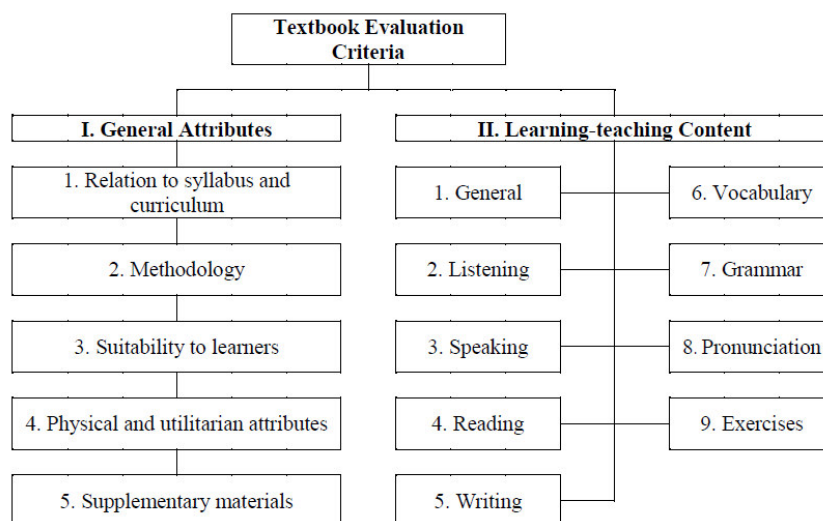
Textbook Evaluation Criteria

I. General Attributes

1. Relation to syllabus and curriculum

2. Methodology

3. Suitability to learners

4. Physical and utilitarian attributes

5. Supplementary materials

II. Learning-teaching Content

1. General

2. Listening

3. Speaking

4. Reading

5. Writing

6. Vocabulary

7. Grammar

8. Pronunciation

9. Exercises